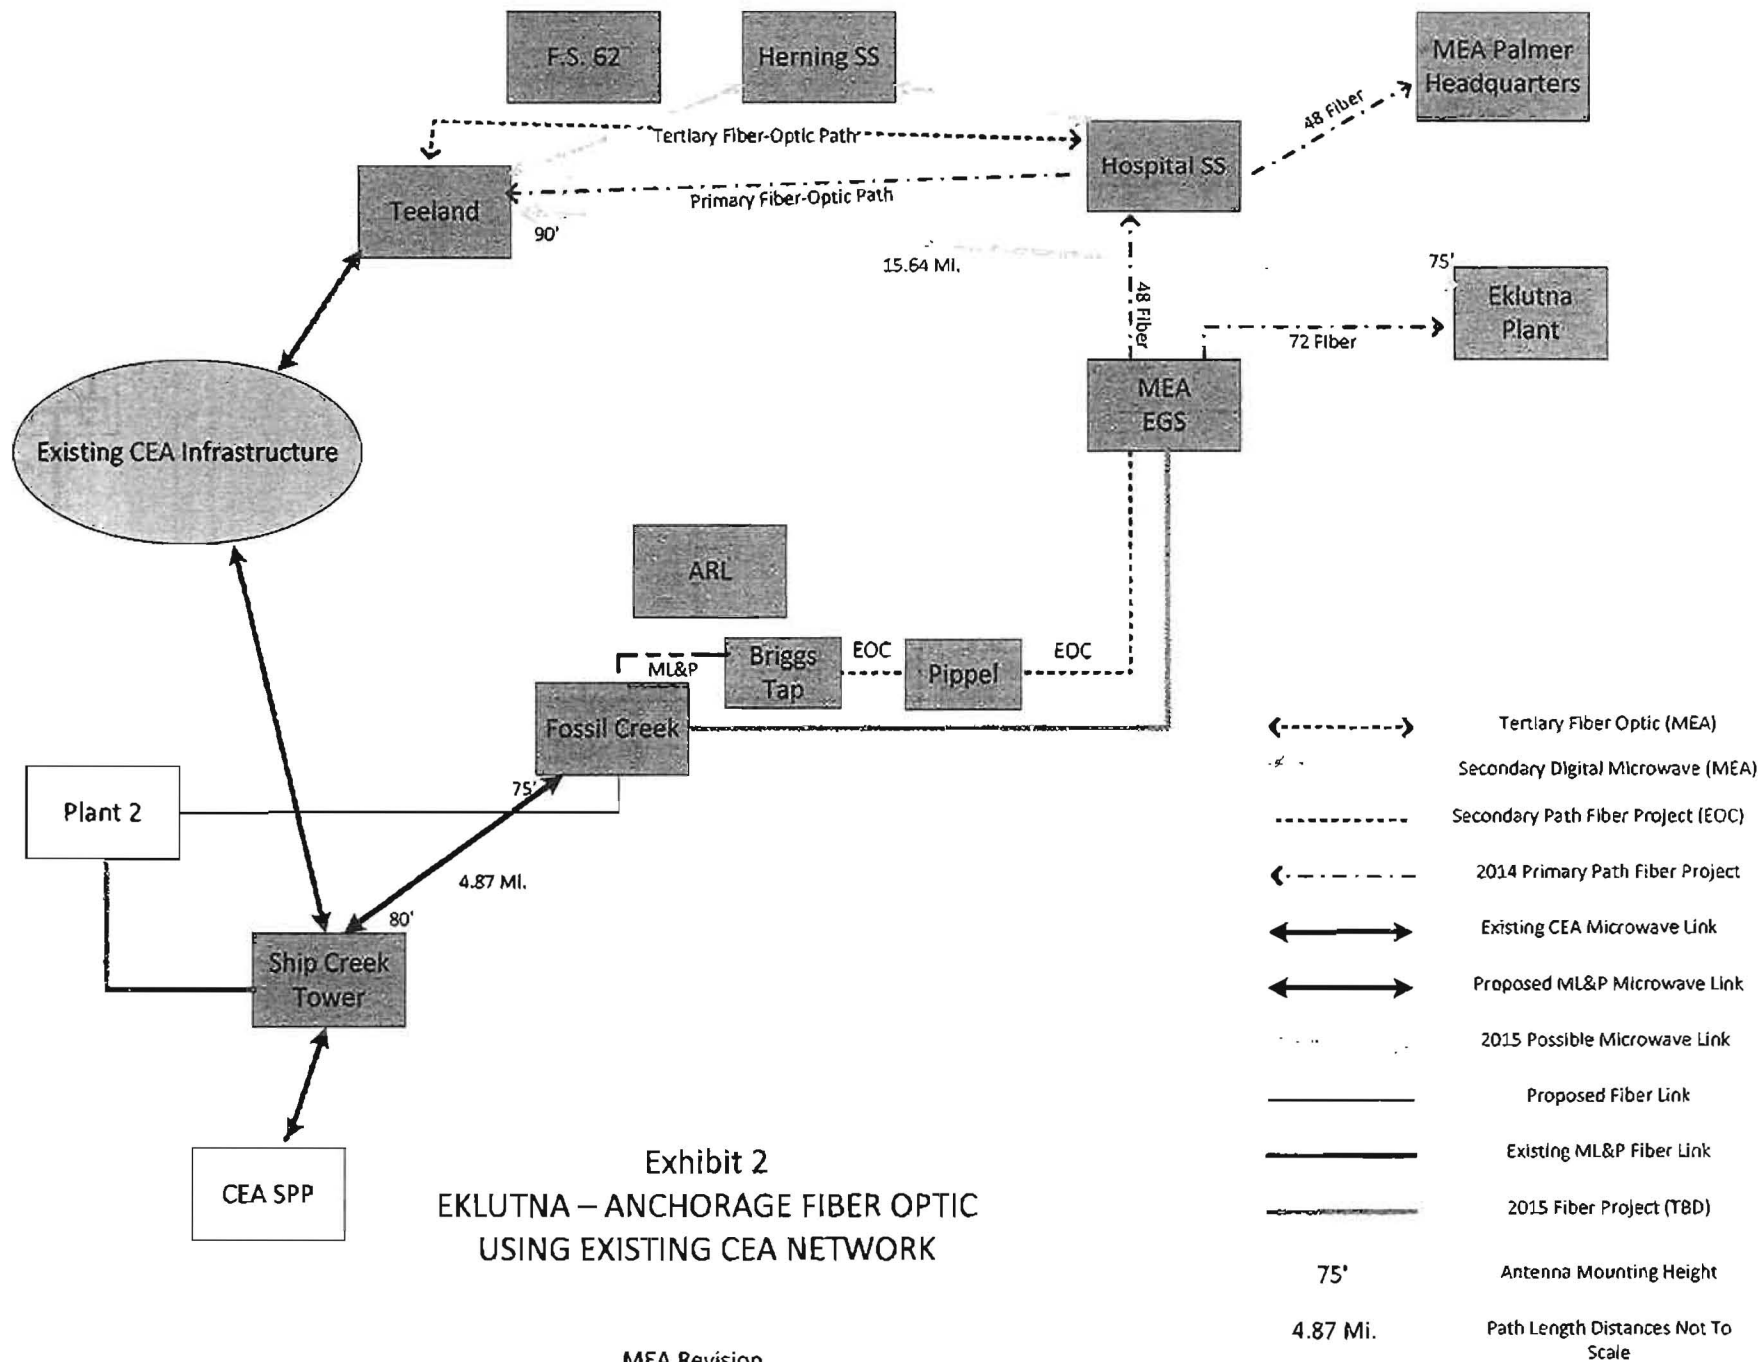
F.S. 62

Herning SS

MEA Palmer Headquarters

Tertiary Fiber-Optic Path

Teeland

Primary Fiber-Optic Path

Hospital SS

48 Fiber

90'

15.64 MI.

48 Fiber

75'

Eklutna Plant

72 Fiber

MEA EGS

Existing CEA Infrastructure

ARL

ML&P

Briggs Tap

EOC

Pippel

EOC

Fossil Creek

Plant 2

75'

4.87 MI.

80'

Ship Creek Tower

CEA SPP

Exhibit 2
EKLUTNA – ANCHORAGE FIBER OPTIC USING EXISTING CEA NETWORK

MEA Revision

Tertiary Fiber Optic (MEA)

Secondary Digital Microwave (MEA)

Secondary Path Fiber Project (EOC)

2014 Primary Path Fiber Project

Existing CEA Microwave Link

Proposed ML&P Microwave Link

2015 Possible Microwave Link

Proposed Fiber Link

Existing ML&P Fiber Link

2015 Fiber Project (TBD)

75' Antenna Mounting Height

4.87 Mi. Path Length Distances Not To Scale